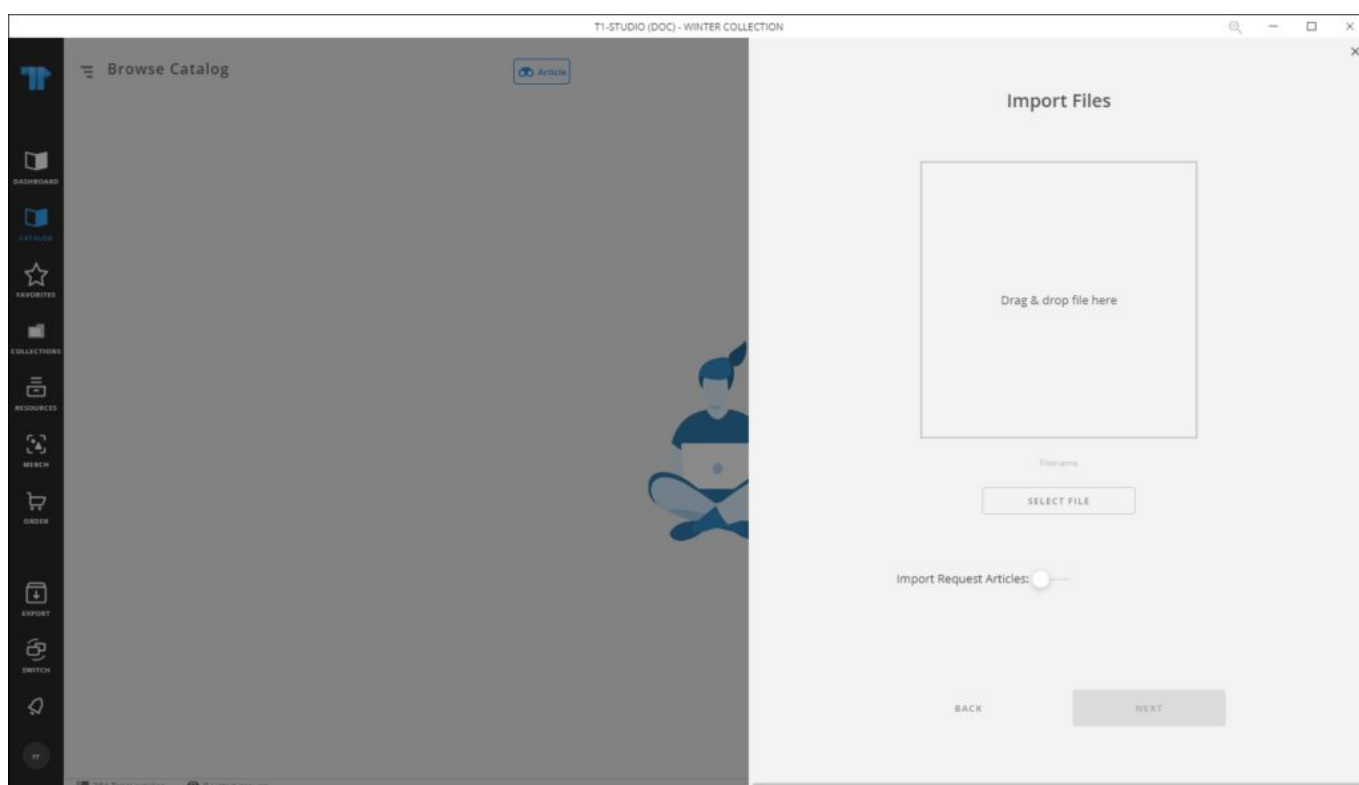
T1-STUDIO (DOC) - WINTER COLLECTION

DASHBOARD
CATALOG
FAVORITES
COLLECTIONS
RESOURCES
MERCH
ORDER
EXPORT
SWITCH

Browse Catalog

Article

Import Files

Drag & drop file here

Filename

SELECT FILE

Import Request Articles:

BACK

NEXT